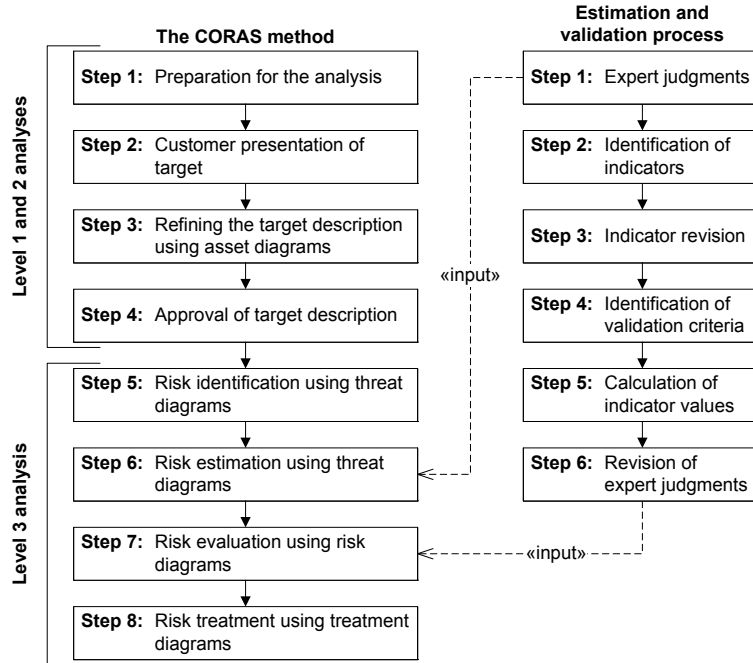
The CORAS method

Estimation and validation process

Level 1 and 2 analyses

Step 1: Preparation for the analysis

Step 2: Customer presentation of target

Step 3: Refining the target description using asset diagrams

Step 4: Approval of target description

Level 3 analysis

Step 5: Risk identification using threat diagrams

Step 6: Risk estimation using threat diagrams

Step 7: Risk evaluation using risk diagrams

Step 8: Risk treatment using treatment diagrams

«input»

Step 1: Expert judgments

Step 2: Identification of indicators

Step 3: Indicator revision

Step 4: Identification of validation criteria

Step 5: Calculation of indicator values

Step 6: Revision of expert judgments

«input»